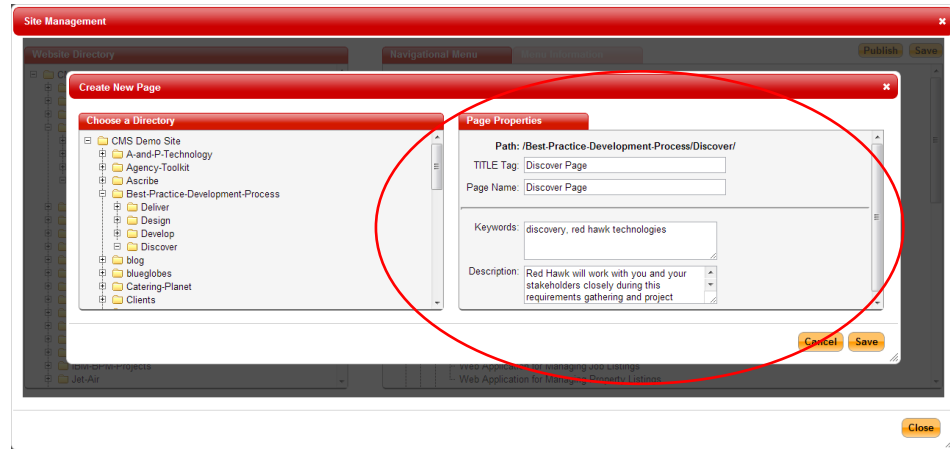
Site Management

Website Directory

Navigational Menu

Publish Save

Create New Page

Choose a Directory

CMS Demo Site
A-and-P-Technology
Agency-Toolkit
Ascribe
Best-Practice-Development-Process
Deliver
Design
Develop
Discover
blog
blueglobes
Catering-Planet
Clients

Page Properties

Path: /Best-Practice-Development-Process/Discover/

TITLE Tag: Discover Page

Page Name: Discover Page

Keywords: discovery, red hawk technologies

Description: Red Hawk will work with you and your stakeholders closely during this requirements gathering and project

Cancel Save

IBM-BPM-Projects
Jet-Air

Web Application for Managing Job Listings
Web Application for Managing Property Listings

Close